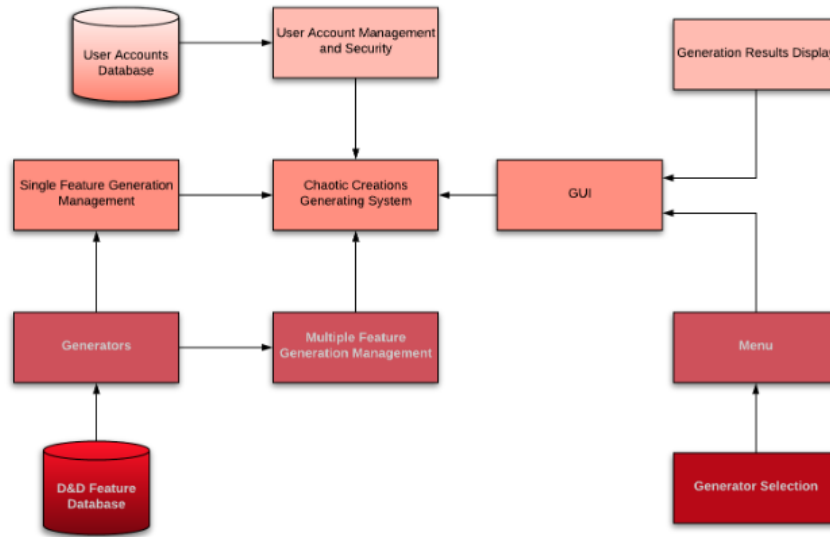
User Accounts Database

User Account Management and Security

Generation Results Display

Single Feature Generation Management

Chaotic Creations Generating System

GUI

Generators

Multiple Feature Generation Management

Menu

D&D Feature Database

Generator Selection